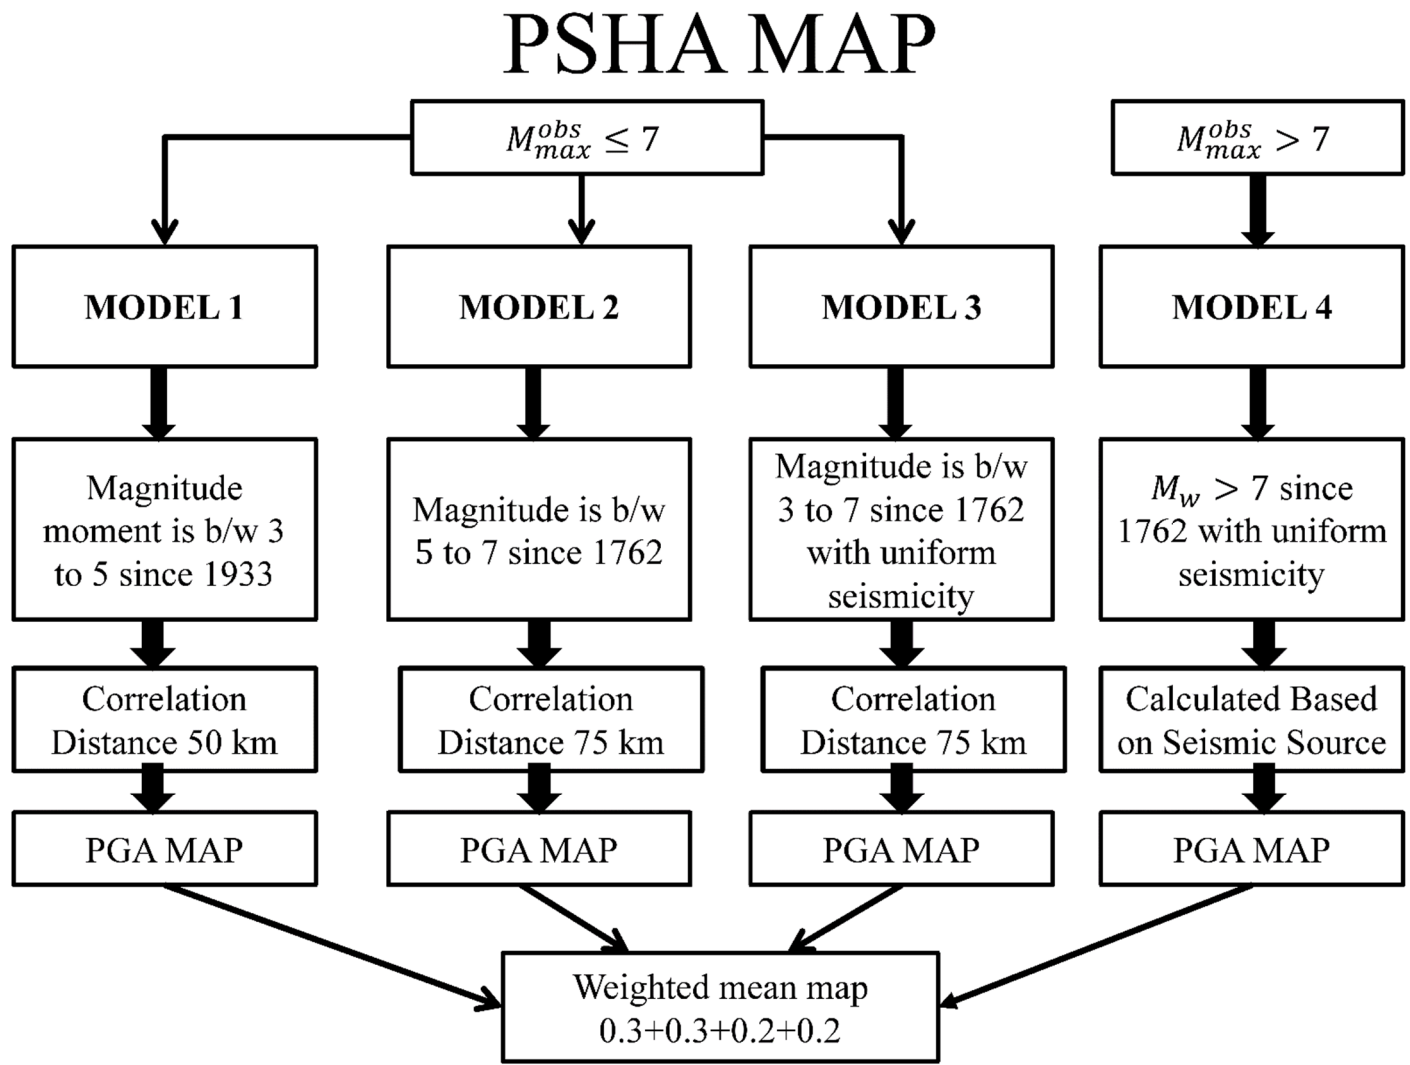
PSHA MAP

$M_{max}^{obs} \leq 7$

$M_{max}^{obs} > 7$

MODEL 1

MODEL 2

MODEL 3

MODEL 4

Magnitude moment is b/w 3 to 5 since 1933

Magnitude is b/w 5 to 7 since 1762

Magnitude is b/w 3 to 7 since 1762 with uniform seismicity

$M_w > 7$ since 1762 with uniform seismicity

Correlation Distance 50 km

Correlation Distance 75 km

Correlation Distance 75 km

Calculated Based on Seismic Source

PGA MAP

PGA MAP

PGA MAP

PGA MAP

Weighted mean map 0.3+0.3+0.2+0.2